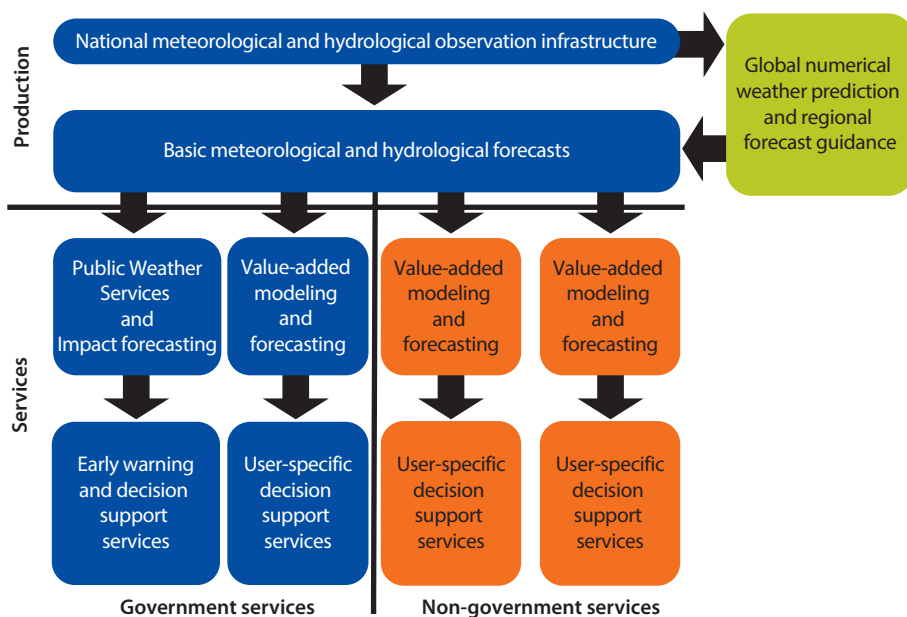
Production

National meteorological and hydrological observation infrastructure

Global numerical weather prediction and regional forecast guidance

Basic meteorological and hydrological forecasts

Services

Public Weather Services and Impact forecasting

Value-added modeling and forecasting

Value-added modeling and forecasting

Value-added modeling and forecasting

Early warning and decision support services

User-specific decision support services

User-specific decision support services

User-specific decision support services

Government services

Non-government services